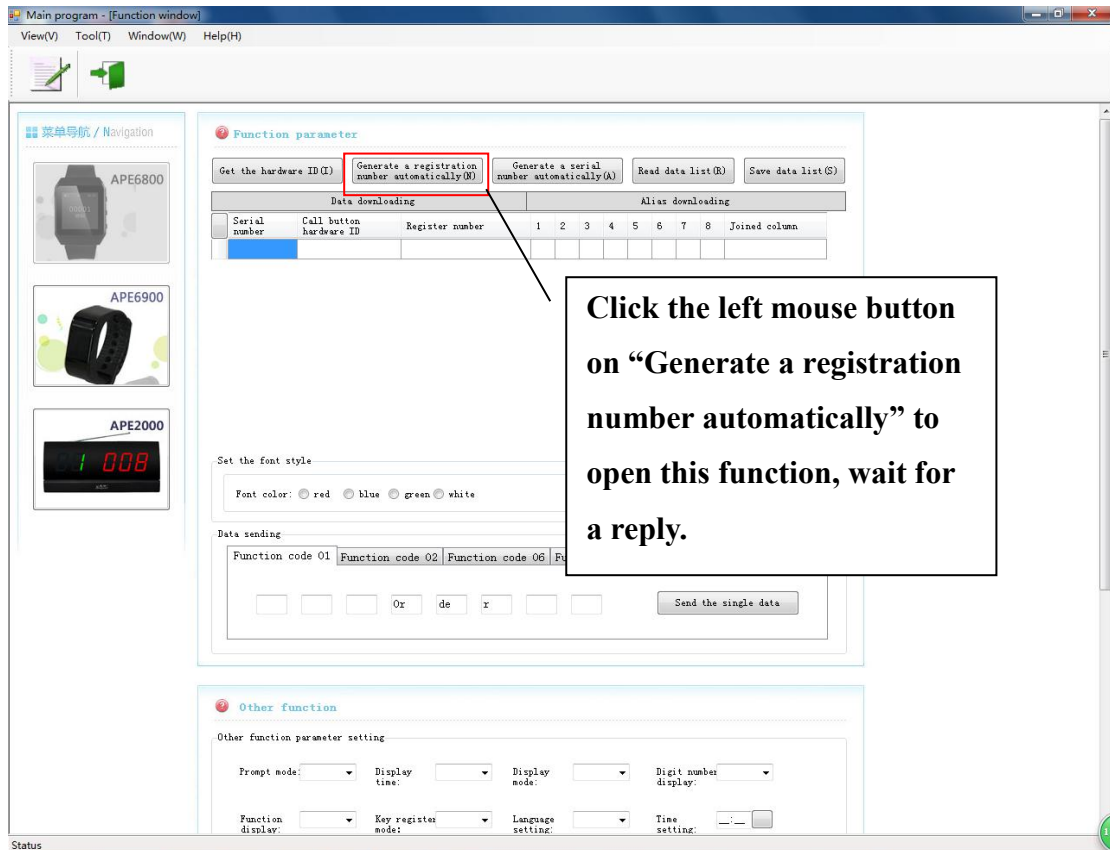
Main program - [Function window]

View(V) Tool(T) Window(W) Help(H)

菜单导航 / Navigation

APE6800

APE6900

APE2000

1 008

Function parameter

Get the hardware ID(I)

Generate a registration number automatically(N)

Generate a serial number automatically(A)

Read data list(R)

Save data list(S)

Data downloading

Alias downloading

| | Serial number | Call button hardware ID | Register number | 1 | 2 | 3 | 4 | 5 | 6 | 7 | 8 | Joined column |
|---|---|---|---|---|---|---|---|---|---|---|---|---|
| | | | | | | | | | | | | |

Click the left mouse button on "Generate a registration number automatically" to open this function, wait for a reply.

Set the font style

Font color: red blue green white

Data sending

Function code 01 Function code 02 Function code 06 Fu

Or de r

Send the single data

Other function

Other function parameter setting

Prompt mode:

Display time:

Display mode:

Digit number display:

Function display:

Key register mode:

Language setting:

Time setting:

Status